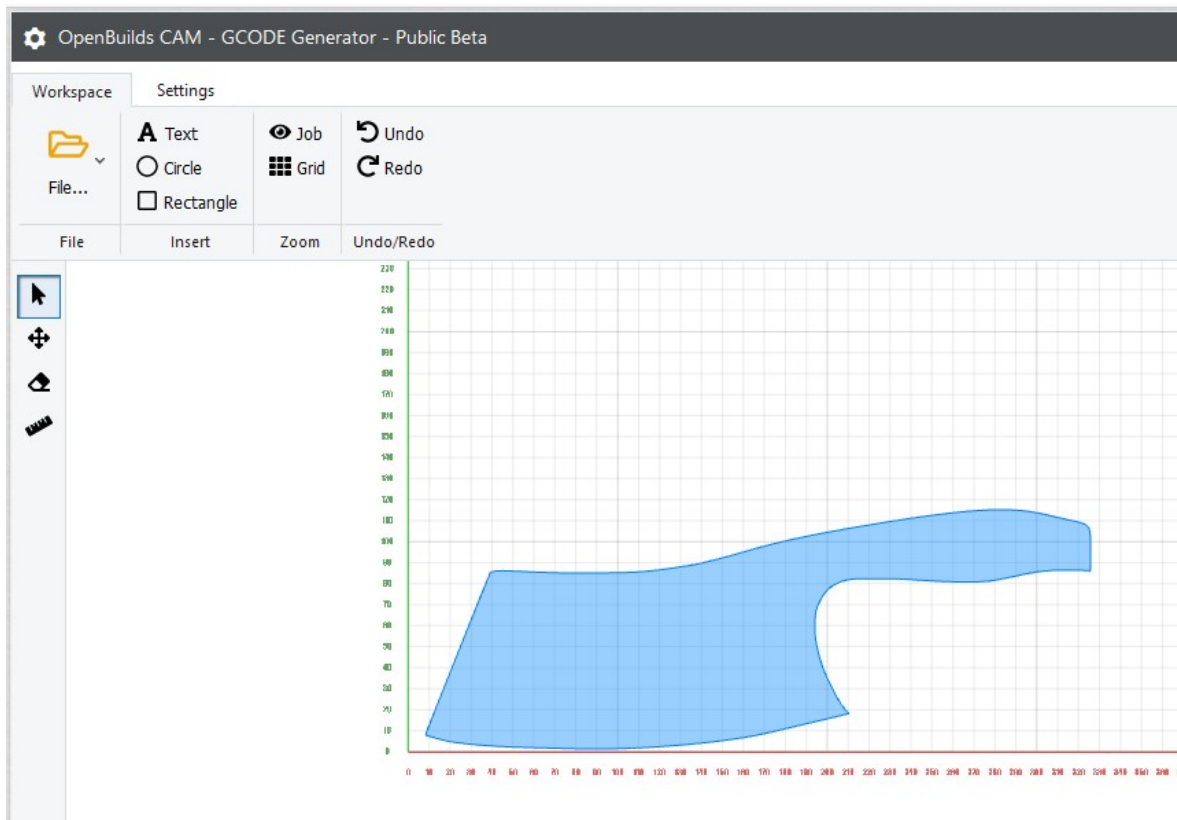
OpenBuilds CAM - GCODE Generator - Public Beta

Workspace
Settings

File...
File

Text
Circle
Rectangle
Insert

Job
Grid
Zoom

Undo
Redo
Undo/Redo

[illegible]
220
210
200
190
180
170
160
150
140
130
120
110
100
90
80
70
60
50
40
30
20
10
0

0 10 20 30 40 50 60 70 80 90 100 110 120 130 140 150 160 170 180 190 200 210 220 230 240 250 260 270 280 290 300 310 320 330 340 350 360